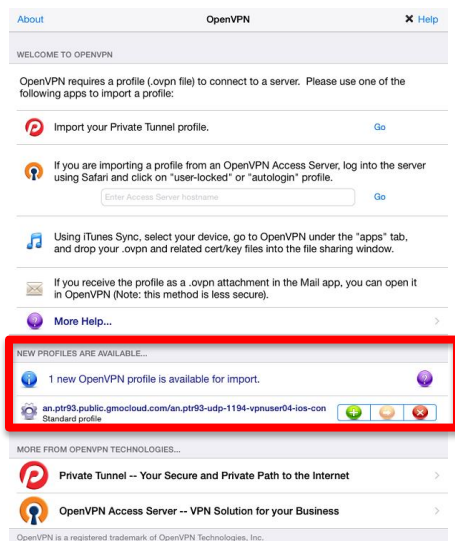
About OpenVPN ✖ Help

WELCOME TO OPENVPN

OpenVPN requires a profile (.ovpn file) to connect to a server. Please use one of the following apps to import a profile:

Import your Private Tunnel profile. Go

If you are importing a profile from an OpenVPN Access Server, log into the server using Safari and click on "user-locked" or "autologin" profile.

Enter Access Server hostname Go

Using iTunes Sync, select your device, go to OpenVPN under the "apps" tab, and drop your .ovpn and related cert/key files into the file sharing window.

If you receive the profile as a .ovpn attachment in the Mail app, you can open it in OpenVPN (Note: this method is less secure).

More Help...

NEW PROFILES ARE AVAILABLE...

1 new OpenVPN profile is available for import.

an.ptr93.public.gmocloud.com/an.ptr93-udp-1194-vpnuser04-ios-con
Standard profile

MORE FROM OPENVPN TECHNOLOGIES...

Private Tunnel -- Your Secure and Private Path to the Internet

OpenVPN Access Server -- VPN Solution for your Business

OpenVPN is a registered trademark of OpenVPN Technologies, Inc.